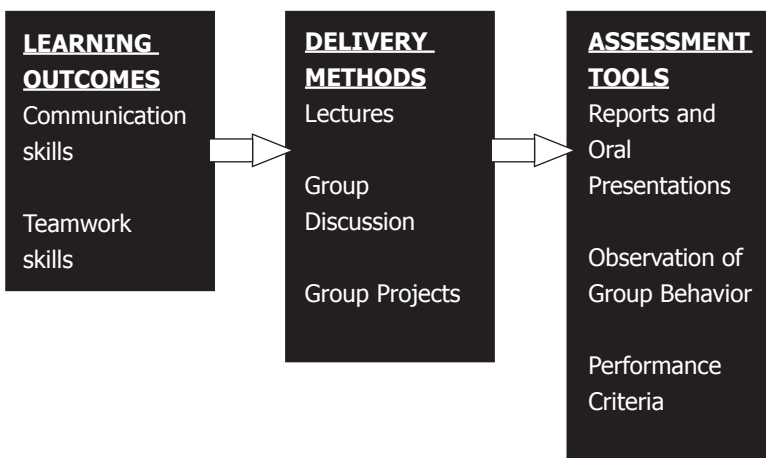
LEARNING OUTCOMES
Communication skills

Teamwork skills

DELIVERY METHODS
Lectures

Group Discussion

Group Projects

ASSESSMENT TOOLS
Reports and Oral Presentations

Observation of Group Behavior

Performance Criteria